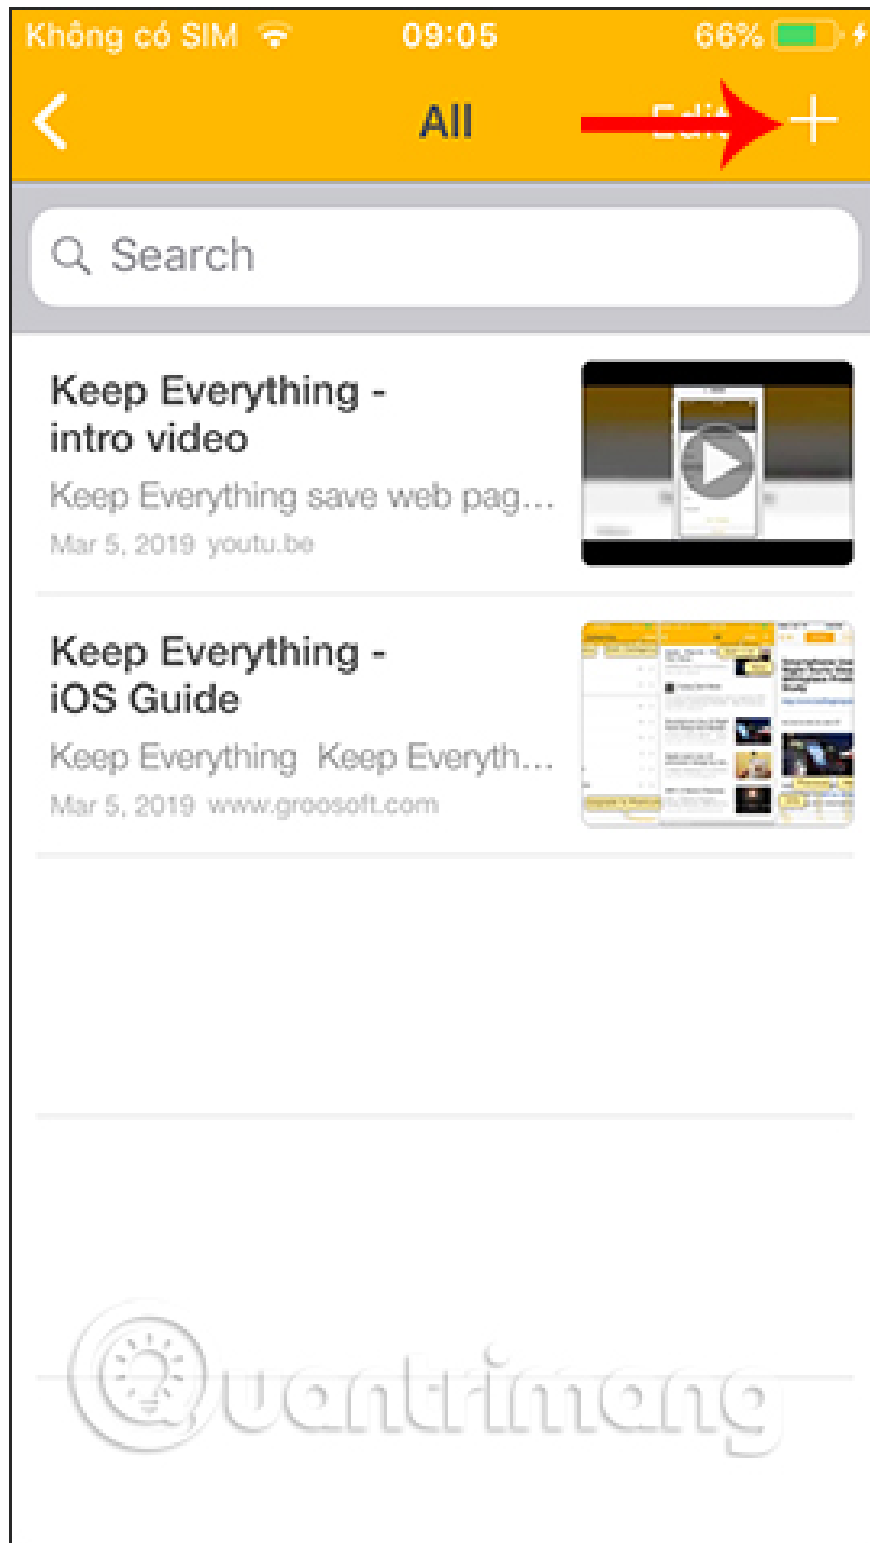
Không có SIM 09:05 66%

All Edit +

Search

Keep Everything - intro video
Keep Everything save web pag...
Mar 5, 2019 youtu.be

Keep Everything - iOS Guide
Keep Everything Keep Everyth...
Mar 5, 2019 www.groosoft.com

Quantrimang